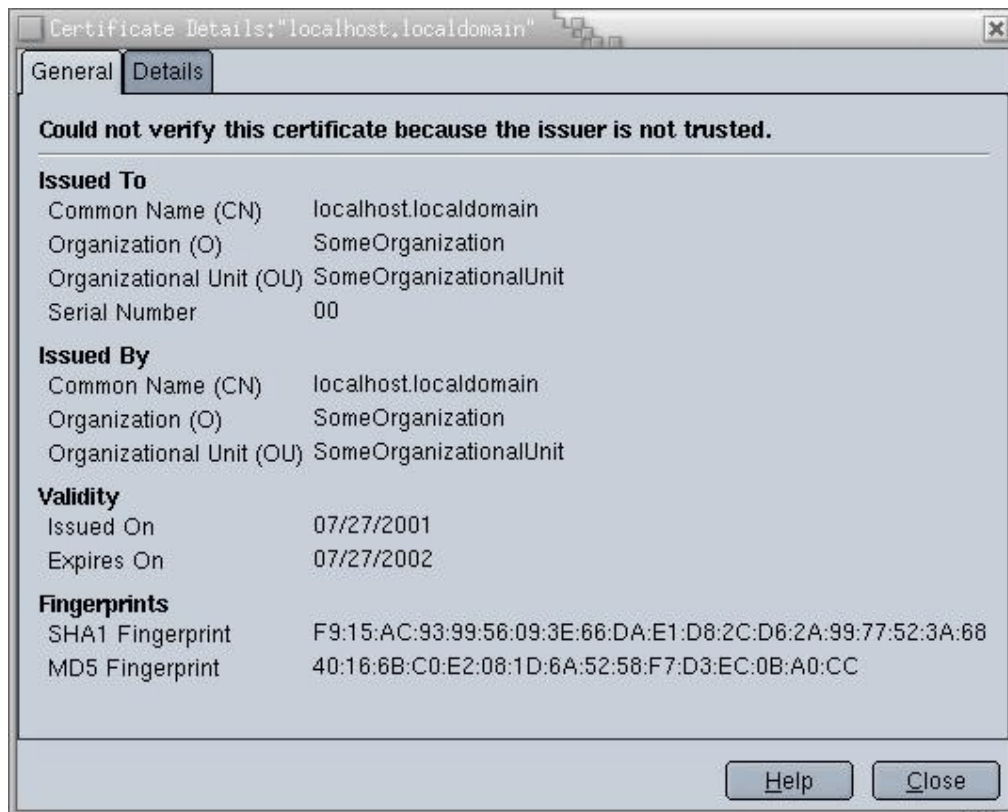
Certificate Details:"localhost.localdomain"

General | Details

Could not verify this certificate because the issuer is not trusted.

Issued To
Common Name (CN) localhost.localdomain
Organization (O) SomeOrganization
Organizational Unit (OU) SomeOrganizationalUnit
Serial Number 00

Issued By
Common Name (CN) localhost.localdomain
Organization (O) SomeOrganization
Organizational Unit (OU) SomeOrganizationalUnit

Validity
Issued On 07/27/2001
Expires On 07/27/2002

Fingerprints
SHA1 Fingerprint F9:15:AC:93:99:56:09:3E:66:DA:E1:D8:2C:D6:2A:99:77:52:3A:68
MD5 Fingerprint 40:16:6B:C0:E2:08:1D:6A:52:58:F7:D3:EC:0B:A0:CC

Help Close